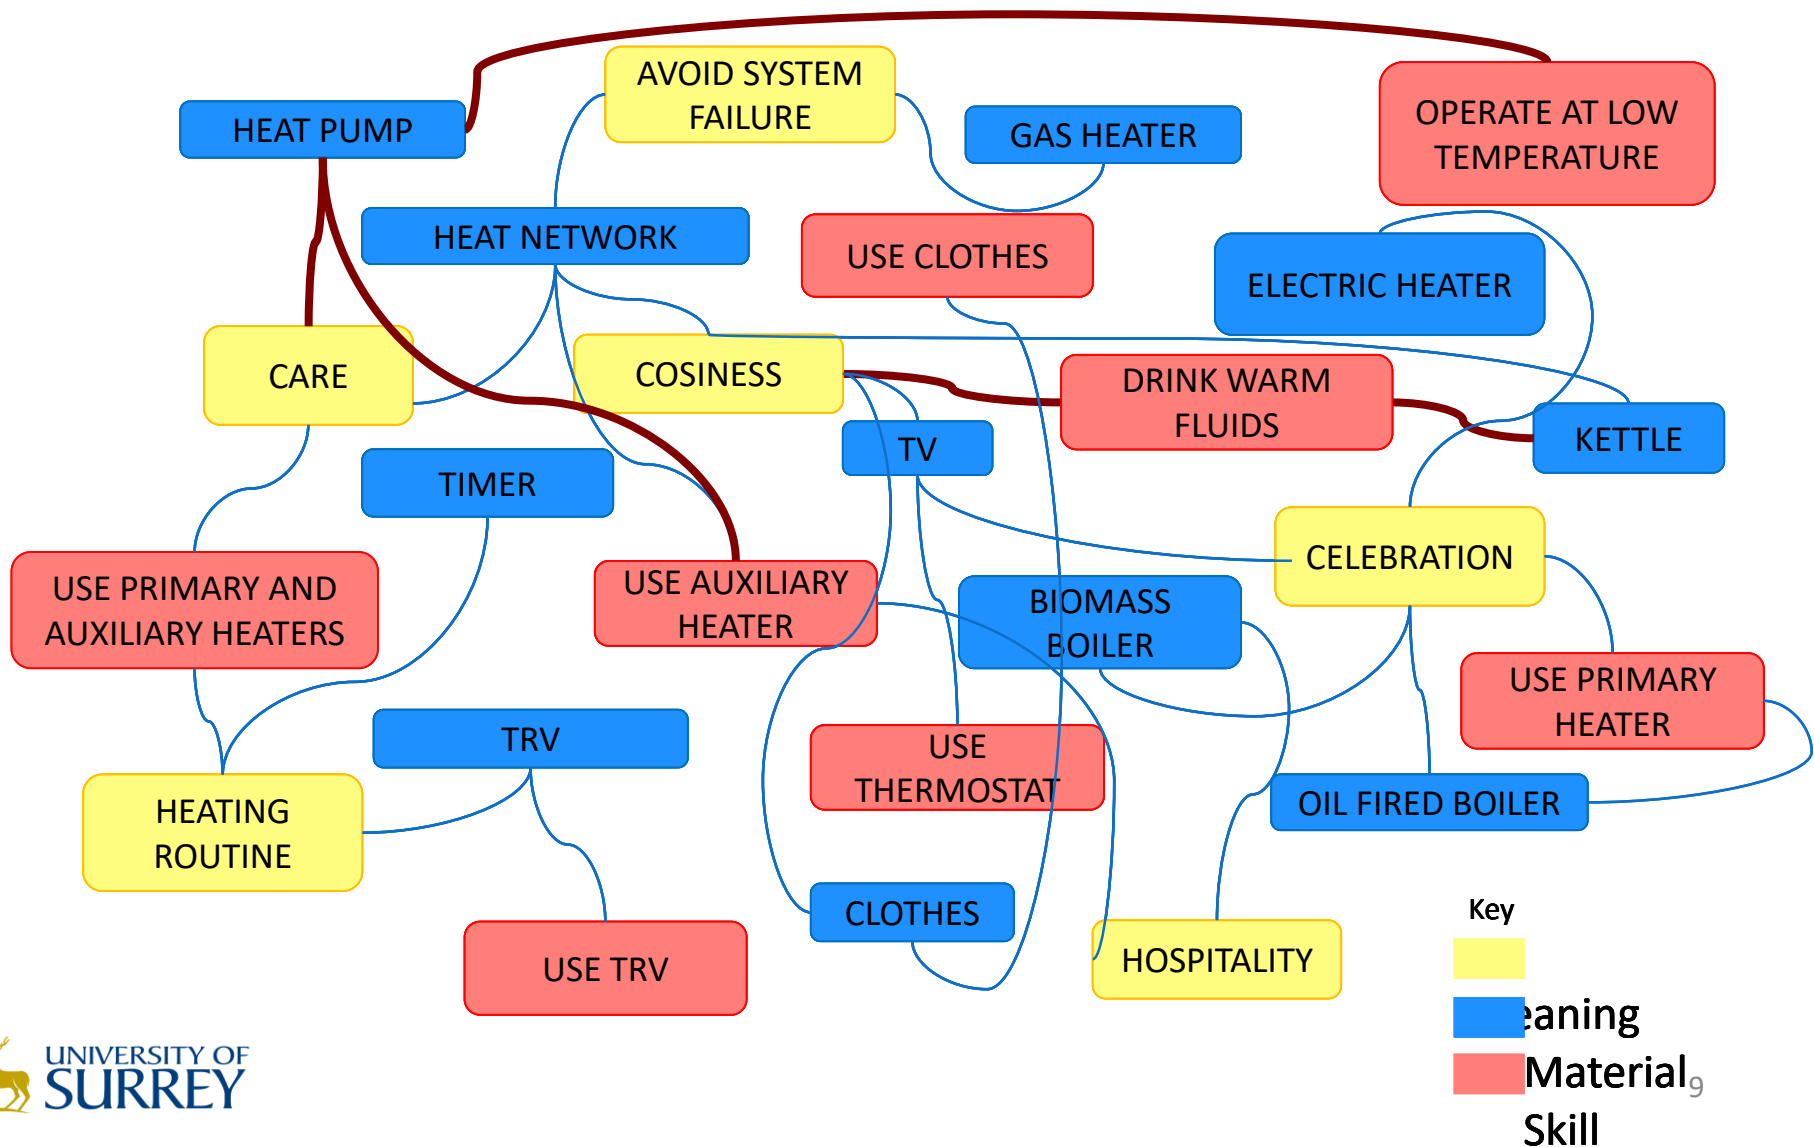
HEAT PUMP

AVOID SYSTEM FAILURE

GAS HEATER

OPERATE AT LOW TEMPERATURE

HEAT NETWORK

USE CLOTHES

ELECTRIC HEATER

CARE

COSINESS

DRINK WARM FLUIDS

TV

KETTLE

TIMER

CELEBRATION

USE PRIMARY AND AUXILIARY HEATERS

USE AUXILIARY HEATER

BIOMASS BOILER

USE PRIMARY HEATER

TRV

USE THERMOSTAT

HEATING ROUTINE

OIL FIRED BOILER

CLOTHES

USE TRV

HOSPITALITY

Key

eaning

Material

9

Skill

UNIVERSITY OF SURREY